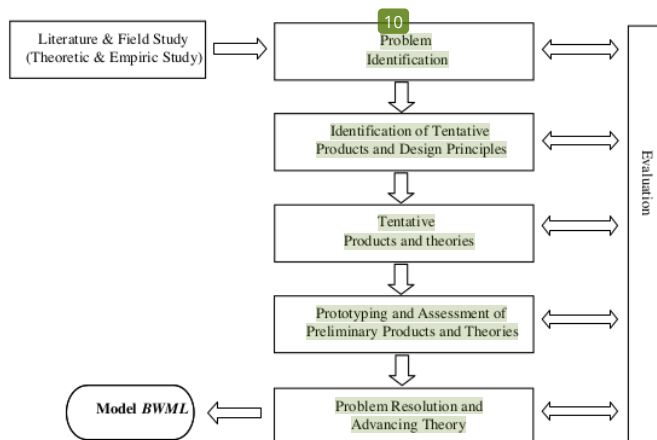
Literature & Field Study (Theoretic & Empiric Study)

10

Problem Identification

Identification of Tentative Products and Design Principles

Tentative Products and theories

Prototyping and Assessment of Preliminary Products and Theories

Model *BWML*

Problem Resolution and Advancing Theory

Evaluation